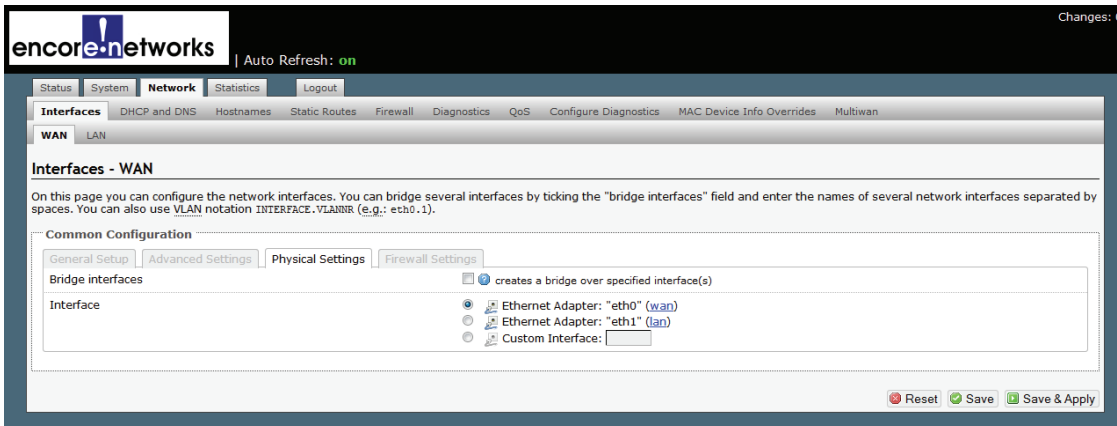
encore networks | Auto Refresh: on

Changes: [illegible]

Status System Network Statistics Logout

Interfaces DHCP and DNS Hostnames Static Routes Firewall Diagnostics QoS Configure Diagnostics MAC Device Info Overrides Multiwan

WAN LAN

Interfaces - WAN

On this page you can configure the network interfaces. You can bridge several interfaces by ticking the "bridge interfaces" field and enter the names of several network interfaces separated by spaces. You can also use VLAN notation INTERFACE.VLANNR (e.g.: eth0.1).

Common Configuration

General Setup Advanced Settings Physical Settings Firewall Settings

Bridge interfaces creates a bridge over specified interface(s)

Interface Ethernet Adapter: "eth0" (wan)
Ethernet Adapter: "eth1" (lan)
Custom Interface:

Reset Save Save & Apply